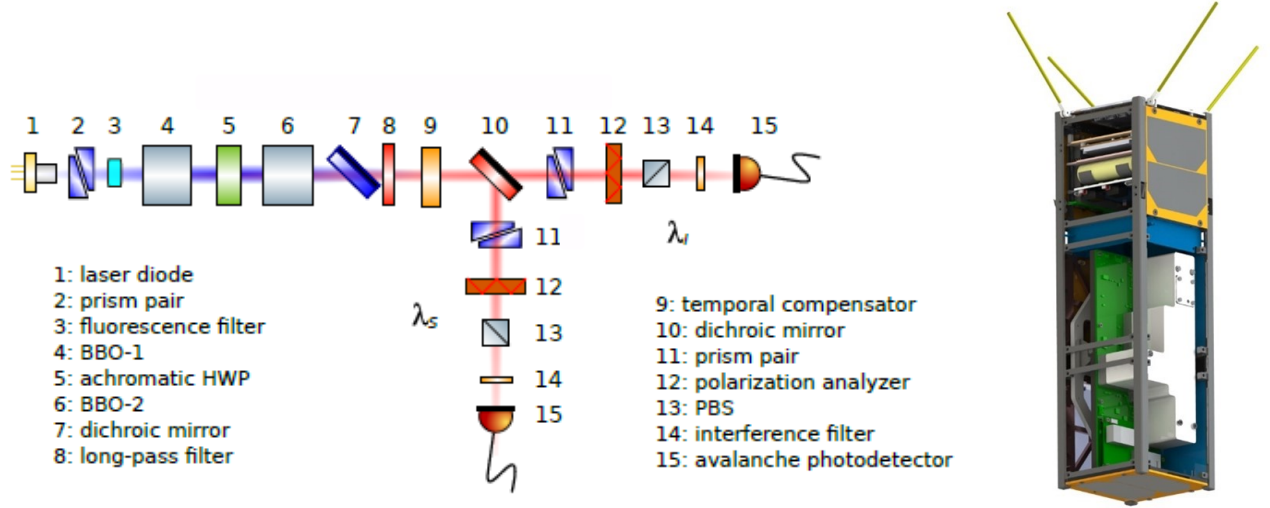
1 2 3 4 5 6 7 8 9 10 11 12 13 14 15

11

12

13

14

15

$\lambda_I$

$\lambda_S$

1: laser diode
2: prism pair
3: fluorescence filter
4: BBO-1
5: achromatic HWP
6: BBO-2
7: dichroic mirror
8: long-pass filter

9: temporal compensator
10: dichroic mirror
11: prism pair
12: polarization analyzer
13: PBS
14: interference filter
15: avalanche photodetector